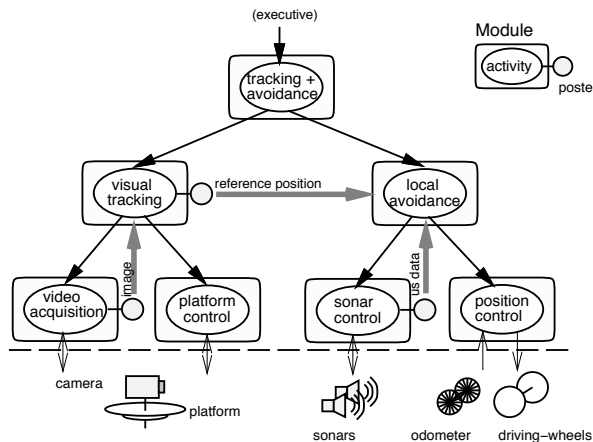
(executive)

Module

activity

poste

tracking + avoidance

visual tracking

reference position

local avoidance

image

us data

video acquisition

platform control

sonar control

position control

camera

platform

sonars

odometer

driving–wheels